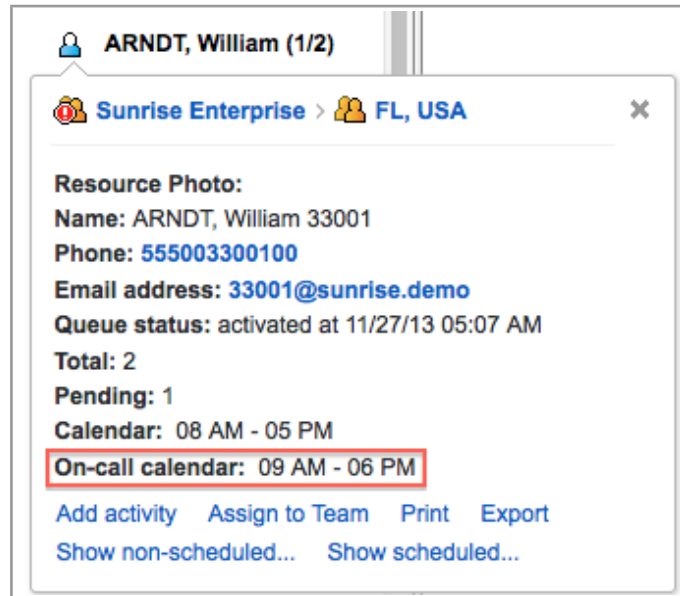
ARNDT, William (1/2)

Sunrise Enterprise > FL, USA

Resource Photo:
Name: ARNDT, William 33001
Phone: 555003300100
Email address: 33001@sunrise.demo
Queue status: activated at 11/27/13 05:07 AM
Total: 2
Pending: 1
Calendar: 08 AM - 05 PM
On-call calendar: 09 AM - 06 PM

Add activity Assign to Team Print Export
Show non-scheduled... Show scheduled...